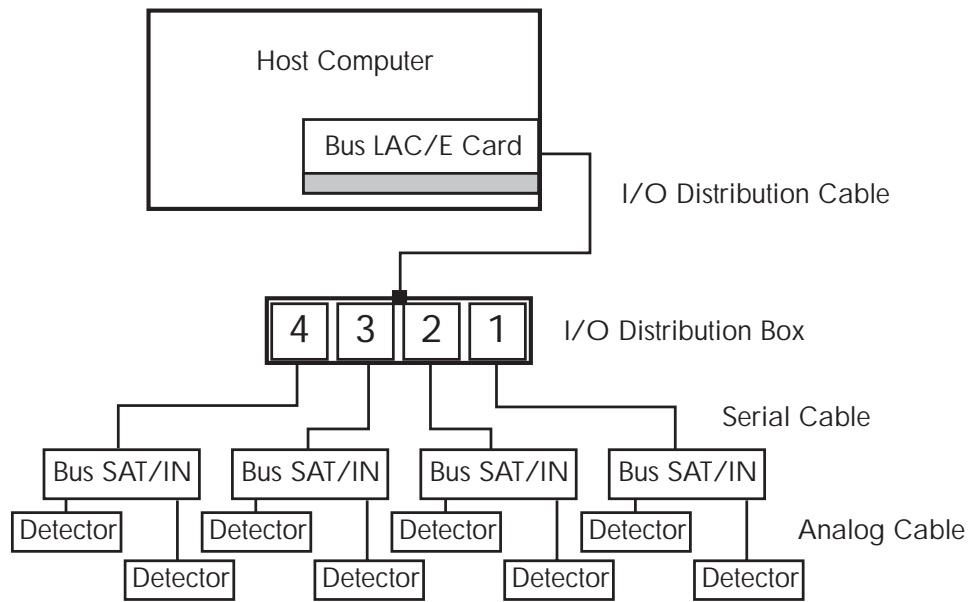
Host Computer

Bus LAC/E Card

I/O Distribution Cable

4 3 2 1

I/O Distribution Box

Serial Cable

Bus SAT/IN

Bus SAT/IN

Bus SAT/IN

Bus SAT/IN

Detector

Detector

Detector

Detector

Analog Cable

Detector

Detector

Detector

Detector